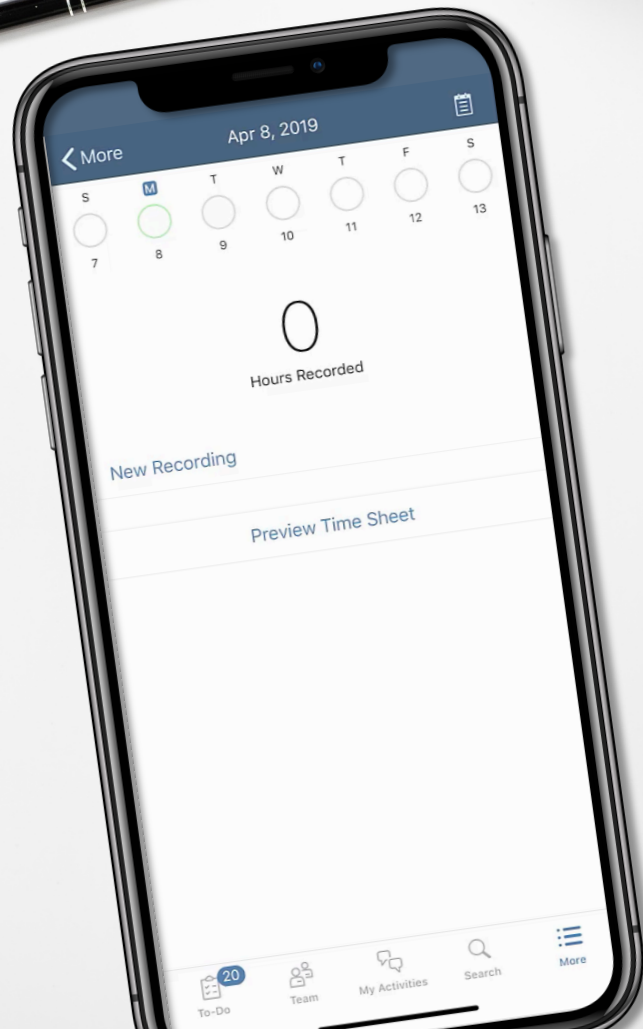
More

Apr 8, 2019

| S | M | T | W | T | F | S |
|---|---|---|---|---|---|---|
| 7 | 8 | 9 | 10 | 11 | 12 | 13 |

0

Hours Recorded

New Recording

Preview Time Sheet

20
To-Do

Team

My Activities

Search

More